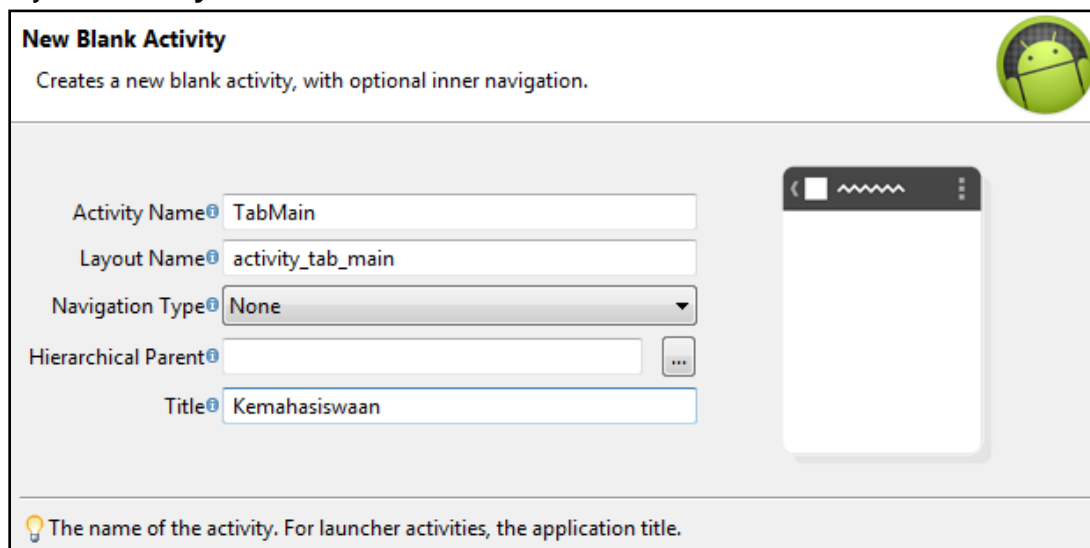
New Blank Activity

Creates a new blank activity, with optional inner navigation.

Activity Name TabMain

Layout Name activity_tab_main

Navigation Type None

Hierarchical Parent ...

Title Kemahasiswaan

The name of the activity. For launcher activities, the application title.